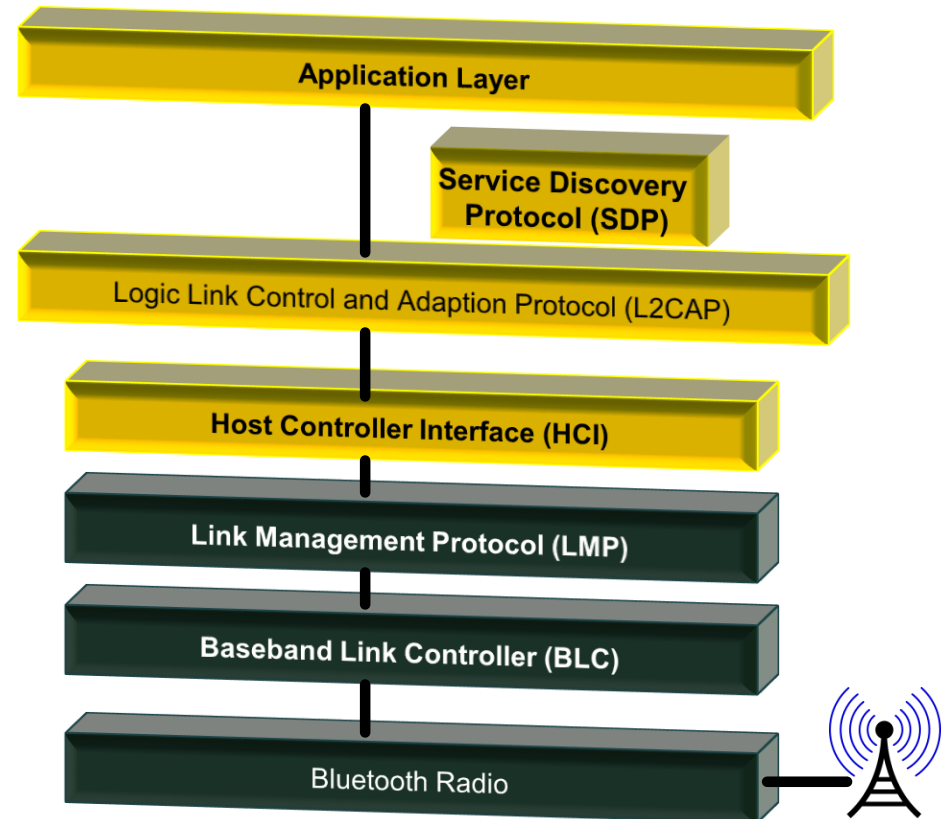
Application Layer

Service Discovery Protocol (SDP)

Logic Link Control and Adaption Protocol (L2CAP)

Host Controller Interface (HCI)

Link Management Protocol (LMP)

Baseband Link Controller (BLC)

Bluetooth Radio